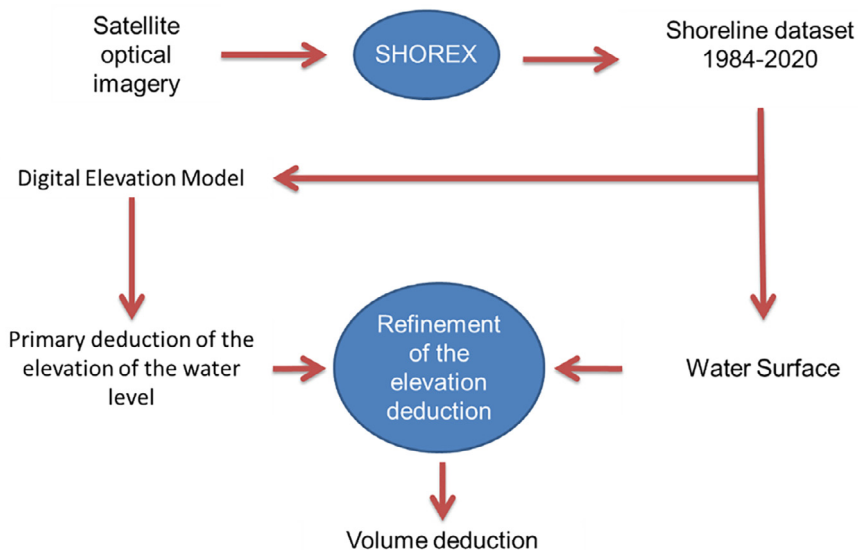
Satellite optical imagery

SHOREX

Shoreline dataset 1984-2020

Digital Elevation Model

Primary deduction of the elevation of the water level

Refinement of the elevation deduction

Water Surface

Volume deduction